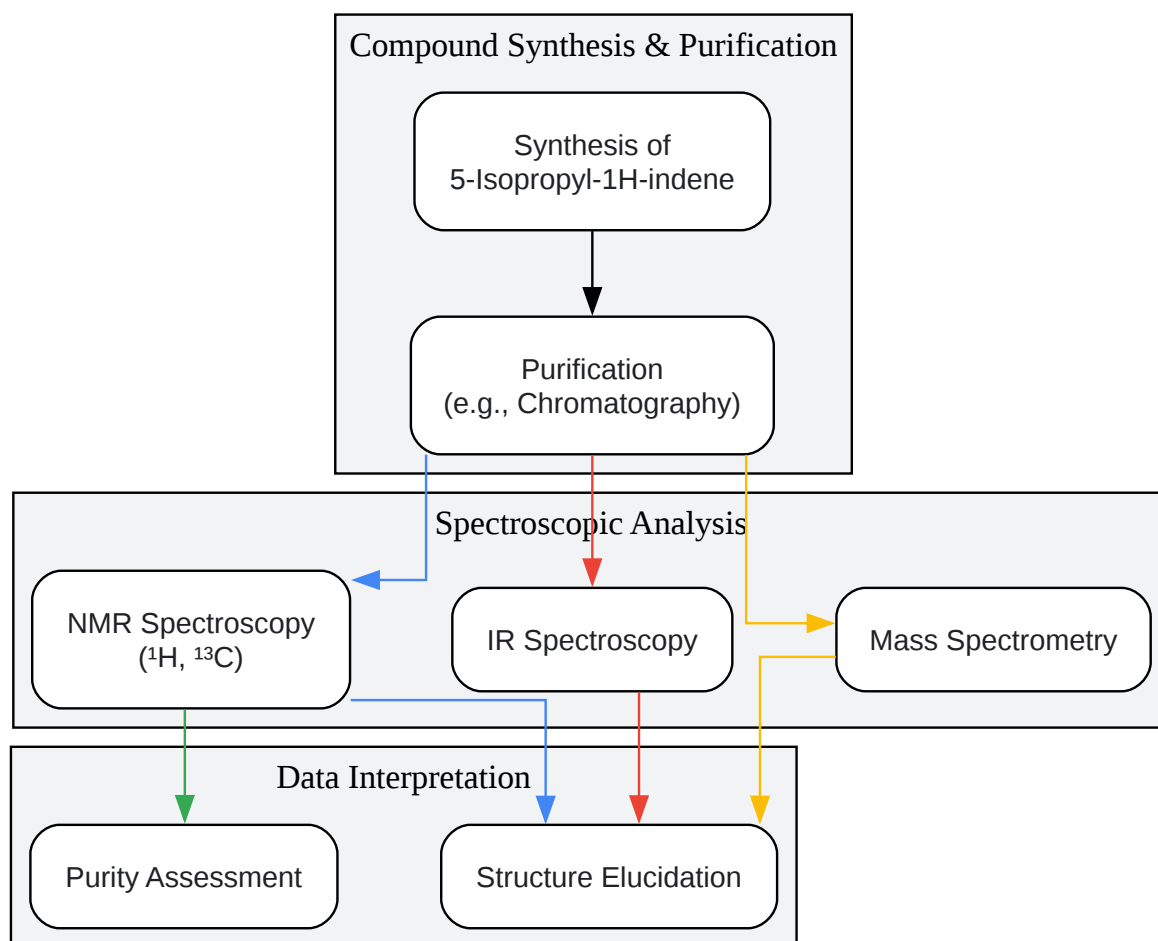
Compound Synthesis & Purification

Synthesis of 5-Isopropyl-1H-indene

Purification (e.g., Chromatography)

Spectroscopic Analysis

NMR Spectroscopy ($^1$H, $^{13}$C)

IR Spectroscopy

Mass Spectrometry

Data Interpretation

Purity Assessment

Structure Elucidation